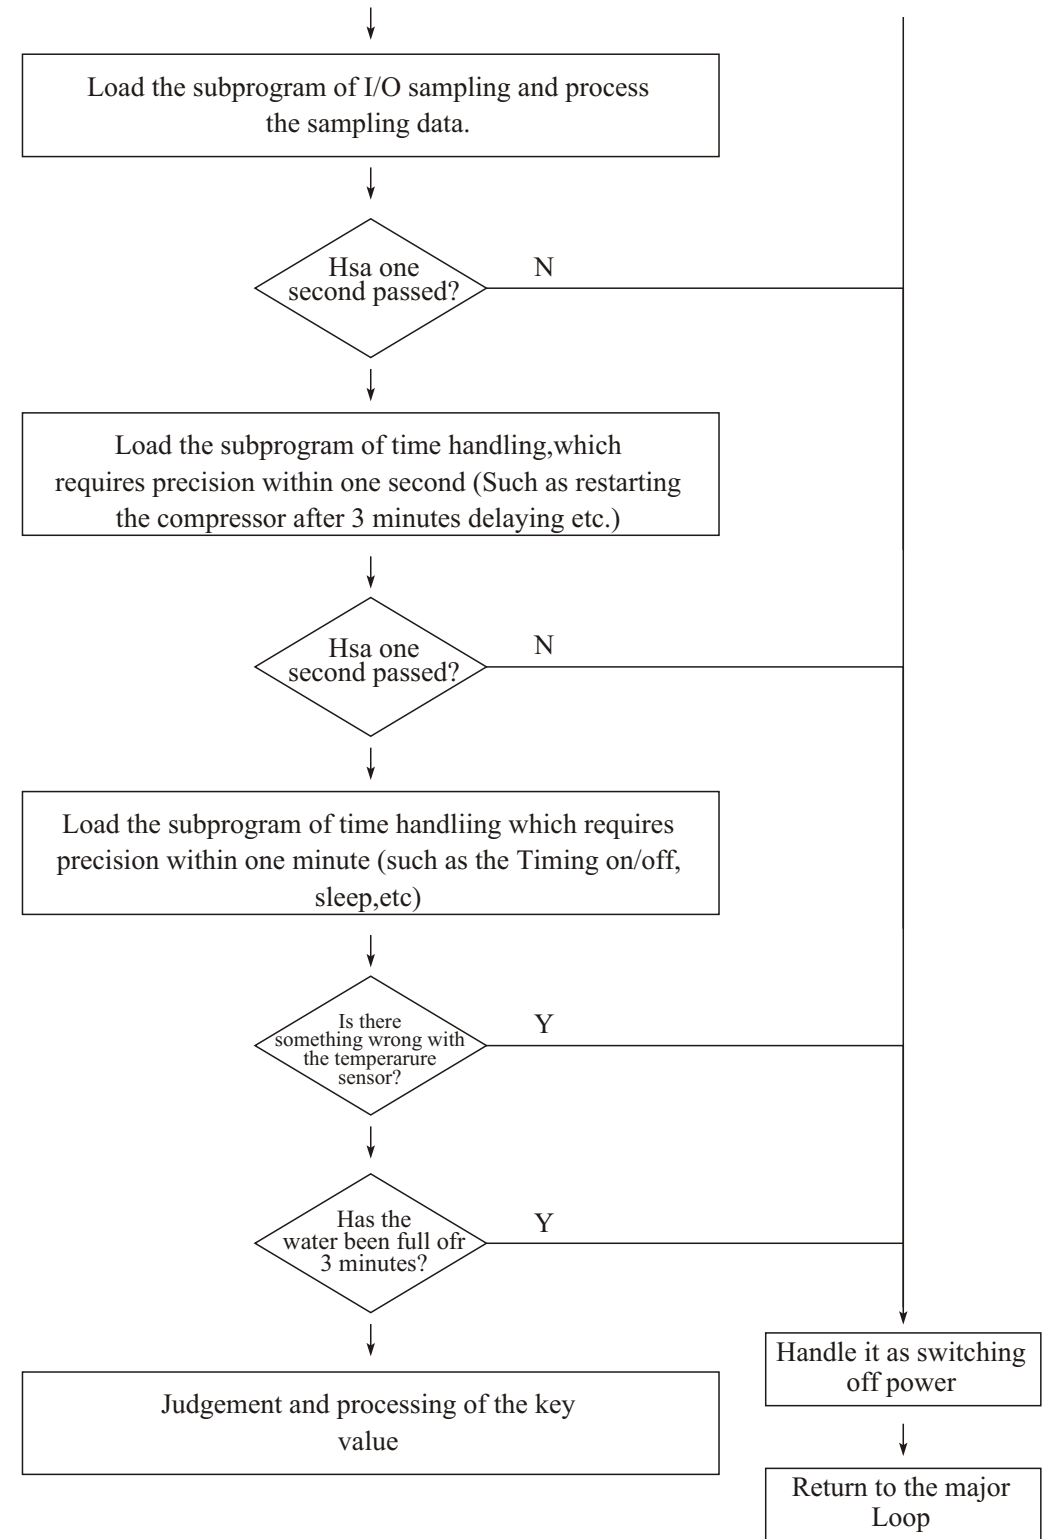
Load the subprogram of I/O sampling and process the sampling data.

Hsa one second passed?

N

Load the subprogram of time handling,which requires precision within one second (Such as restarting the compressor after 3 minutes delaying etc.)

Hsa one second passed?

N

Load the subprogram of time handliing which requires precision within one minute (such as the Timing on/off, sleep,etc)

Is there something wrong with the temperarure sensor?

Y

Has the water been full ofr 3 minutes?

Y

Judgement and processing of the key value

Handle it as switching off power

Return to the major Loop